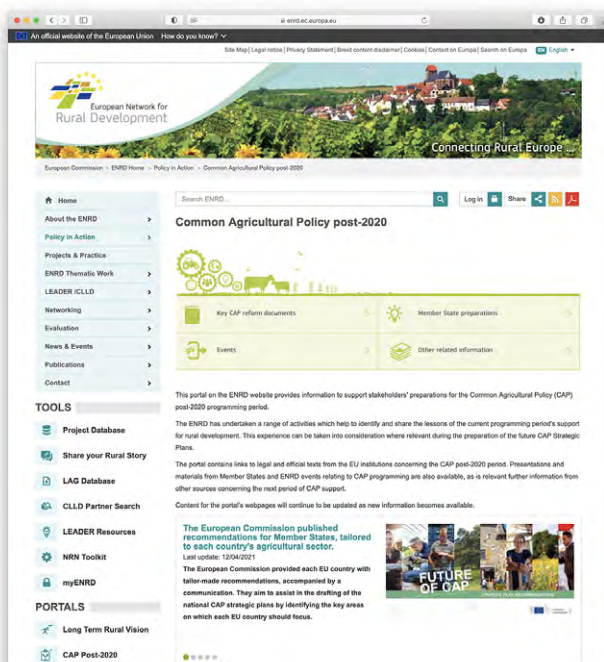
enrd.ec.europa.eu

An official website of the European Union How do you know?

Site Map | Legal notice | Privacy Statement | Brexit content disclaimer | Cookies | Contact on Europa | Search on Europa EN English

European Network for Rural Development

Connecting Rural Europe ...

European Commission > ENRD Home > Policy in Action > Common Agricultural Policy post-2020

Home
About the ENRD
Policy in Action
Projects & Practice
ENRD Thematic Work
LEADER /CLLD
Networking
Evaluation
News & Events
Publications
Contact

TOOLS
Project Database
Share your Rural Story
LAG Database
CLLD Partner Search
LEADER Resources
NRN Toolkit
myENRD

PORTALS
Long Term Rural Vision
CAP Post-2020

Search ENRD...
Log in Share

Common Agricultural Policy post-2020

Key CAP reform documents
Member State preparations
Events
Other related information

This portal on the ENRD website provides information to support stakeholders' preparations for the Common Agricultural Policy (CAP) post-2020 programming period.

The ENRD has undertaken a range of activities which help to identify and share the lessons of the current programming period's support for rural development. This experience can be taken into consideration where relevant during the preparation of the future CAP Strategic Plans.

The portal contains links to legal and official texts from the EU institutions concerning the CAP post-2020 period. Presentations and materials from Member States and ENRD events relating to CAP programming are also available, as is relevant further information from other sources concerning the next period of CAP support.

Content for the portal's webpages will continue to be updated as new information becomes available.

The European Commission published recommendations for Member States, tailored to each country's agricultural sector.
Last update: 12/04/2021
The European Commission provided each EU country with tailor-made recommendations, accompanied by a communication. They aim to assist in the drafting of the national CAP strategic plans by identifying the key areas on which each EU country should focus.

FUTURE OF CAP